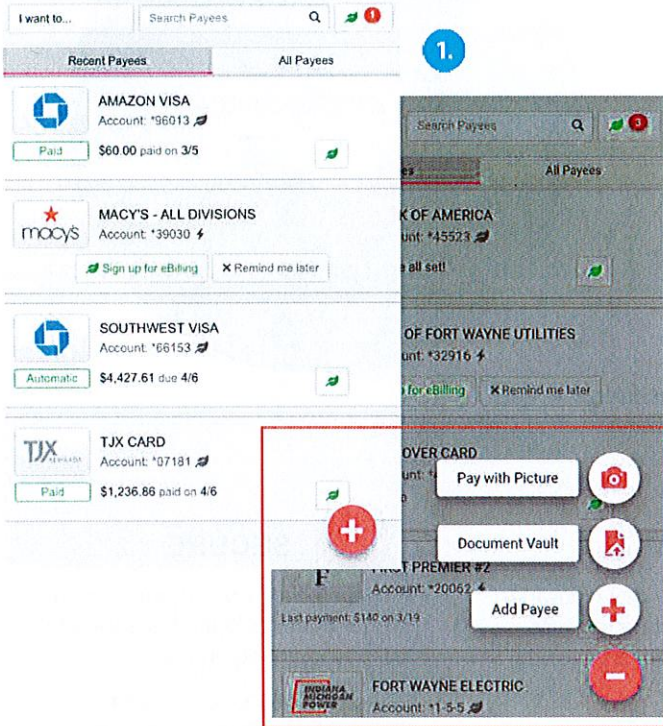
I want to...

Search Payees

1

Recent Payees

All Payees

1.

AMAZON VISA
Account: *96013

Paid
$60.00 paid on 3/5

macys

MACY'S - ALL DIVISIONS
Account: *39030

Sign up for eBilling
✕ Remind me later

SOUTHWEST VISA
Account: *66153

Automatic
$4,427.61 due 4/6

TJX

TJX CARD
Account: *07181

Paid
$1,236.86 paid on 4/6

Search Payees

3

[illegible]es

All Payees

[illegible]K OF AMERICA
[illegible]unt: *45523

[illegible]e all set!

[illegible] OF FORT WAYNE UTILITIES
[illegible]unt: *32916

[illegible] for eBilling
✕ Remind me later

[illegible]OVER CARD

Pay with Picture

Document Vault

F

F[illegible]RST PREMIER #2
Account: *20062

Last payment: $140 on 3/19

Add Payee

INDIANA MICHIGAN POWER

FORT WAYNE ELECTRIC
Account: *1-5-5